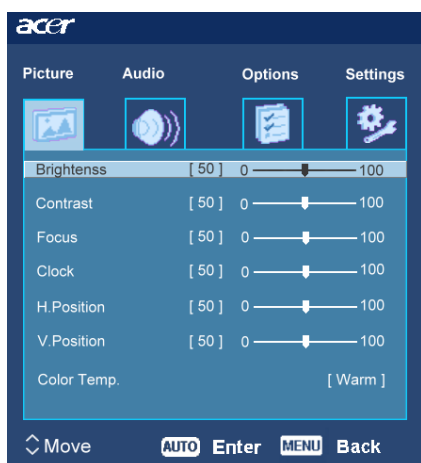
acer

Picture Audio Options Settings

Brightenss [ 50 ] 0 100
Contrast [ 50 ] 0 100
Focus [ 50 ] 0 100
Clock [ 50 ] 0 100
H.Position [ 50 ] 0 100
V.Position [ 50 ] 0 100
Color Temp. [ Warm ]

Move AUTO Enter MENU Back